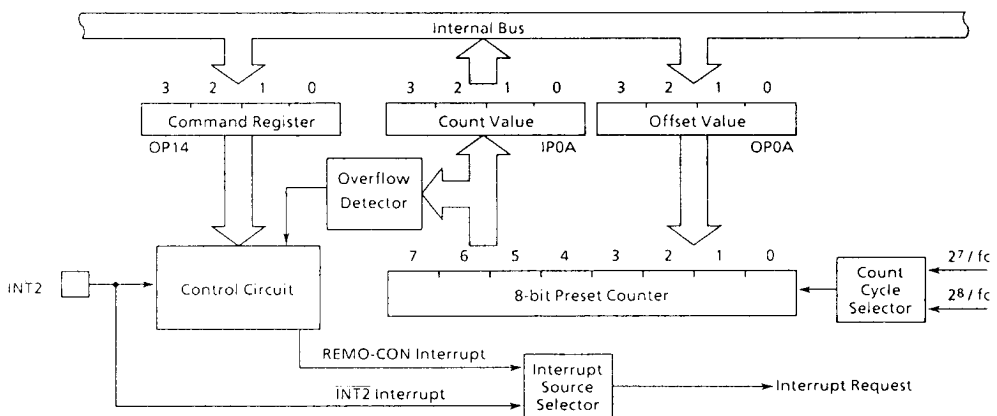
Internal Bus

3 2 1 0

Command Register

OP14

3 2 1 0

Count Value

IP0A

3 2 1 0

Offset Value

OP0A

Overflow Detector

7 6 5 4 3 2 1 0

8-bit Preset Counter

Count Cycle Selector

$2^7$ / fc

$2^8$ / fc

INT2

Control Circuit

REMO-CON Interrupt

$\overline{INT2}$ interrupt

Interrupt Source Selector

Interrupt Request